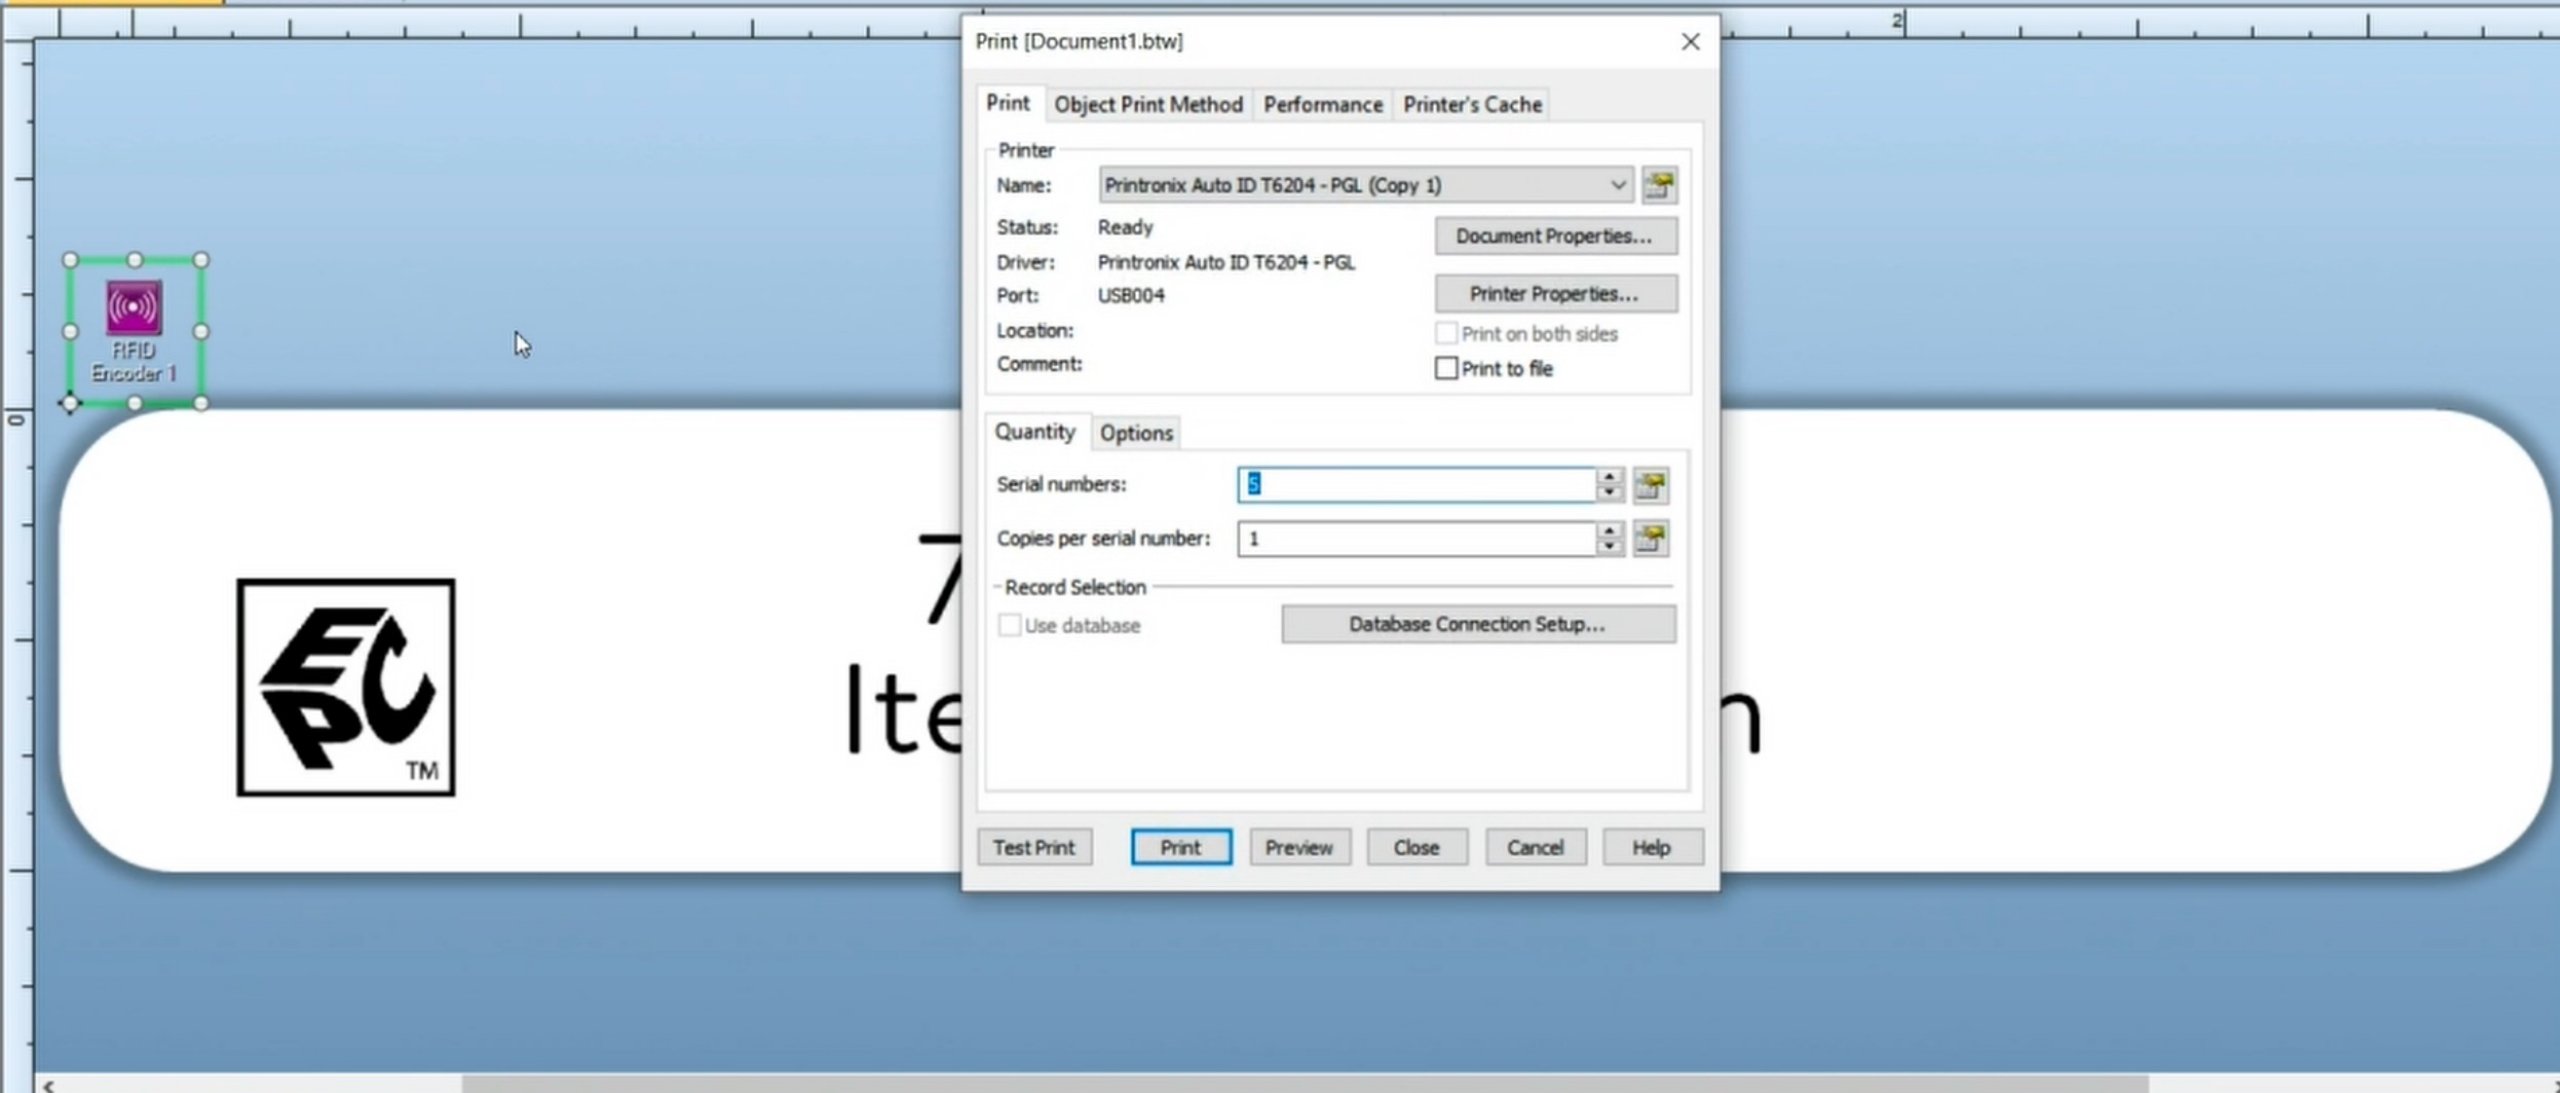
2

0

RFID Encoder 1

EPC TM

7

Ite

n

Print [Document1.btw]

Print | Object Print Method | Performance | Printer's Cache

Printer

Name: Printronix Auto ID T6204 - PGL (Copy 1)

Status: Ready

Driver: Printronix Auto ID T6204 - PGL

Port: USB004

Location:

Comment:

Document Properties...

Printer Properties...

Print on both sides

Print to file

Quantity | Options

Serial numbers: 5

Copies per serial number: 1

Record Selection

Use database

Database Connection Setup...

Test Print | Print | Preview | Close | Cancel | Help